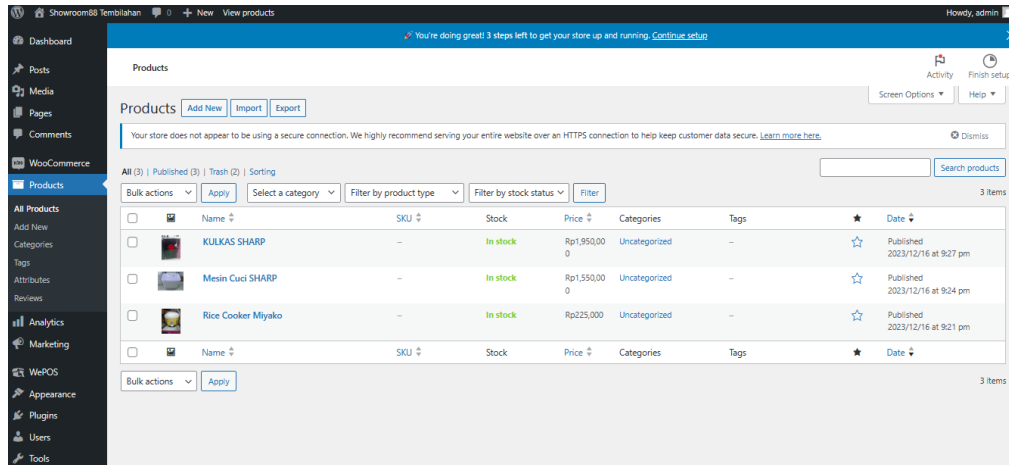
Showroom88 Tembilahan 0 + New View products Howdy, admin

Dashboard
Posts
Media
Pages
Comments
WooCommerce
Products
All Products
Add New
Categories
Tags
Attributes
Reviews
Analytics
Marketing
WePOS
Appearance
Plugins
Users
Tools

🎉 You're doing great! 3 steps left to get your store up and running. Continue setup

Products

Activity Finish setup

Screen Options ▼ Help ▼

Products Add New Import Export

Your store does not appear to be using a secure connection. We highly recommend serving your entire website over an HTTPS connection to help keep customer data secure. Learn more here.

Dismiss

All (3) | Published (3) | Trash (2) | Sorting

Search products

Bulk actions Apply Select a category Filter by product type Filter by stock status Filter

3 items

| | | Name | SKU | Stock | Price | Categories | Tags | ★ | Date |
|---|---|---|---|---|---|---|---|---|---|
| | | KULKAS SHARP | – | In stock | Rp1,950,000 | Uncategorized | – | ☆ | Published 2023/12/16 at 9:27 pm |
| | | Mesin Cuci SHARP | – | In stock | Rp1,550,000 | Uncategorized | – | ☆ | Published 2023/12/16 at 9:24 pm |
| | | Rice Cooker Miyako | – | In stock | Rp225,000 | Uncategorized | – | ☆ | Published 2023/12/16 at 9:21 pm |
| | | Name | SKU | Stock | Price | Categories | Tags | ★ | Date |

Bulk actions Apply

3 items